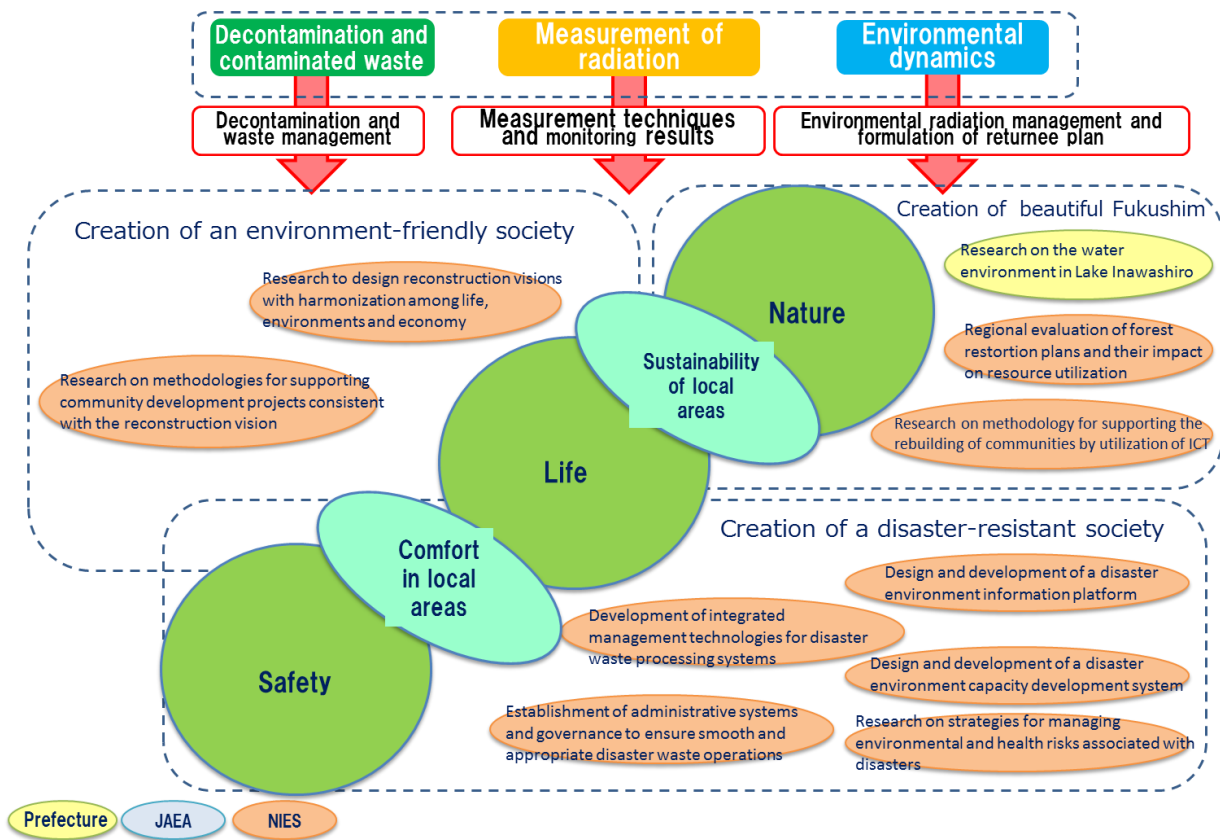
Decontamination and contaminated waste

Measurement of radiation

Environmental dynamics

Decontamination and waste management

Measurement techniques and monitoring results

Environmental radiation management and formulation of returnee plan

Creation of an environment-friendly society

Research to design reconstruction visions with harmonization among life, environments and economy

Research on methodologies for supporting community development projects consistent with the reconstruction vision

Creation of beautiful Fukushim

Research on the water environment in Lake Inawashiro

Nature

Sustainability of local areas

Regional evaluation of forest restortion plans and their impact on resource utilization

Research on methodology for supporting the rebuilding of communities by utilization of ICT

Life

Creation of a disaster-resistant society

Comfort in local areas

Design and development of a disaster environment information platform

Development of integrated management technologies for disaster waste processing systems

Safety

Design and development of a disaster environment capacity development system

Establishment of administrative systems and governance to ensure smooth and appropriate disaster waste operations

Research on strategies for managing environmental and health risks associated with disasters

Prefecture

JAEA

NIES